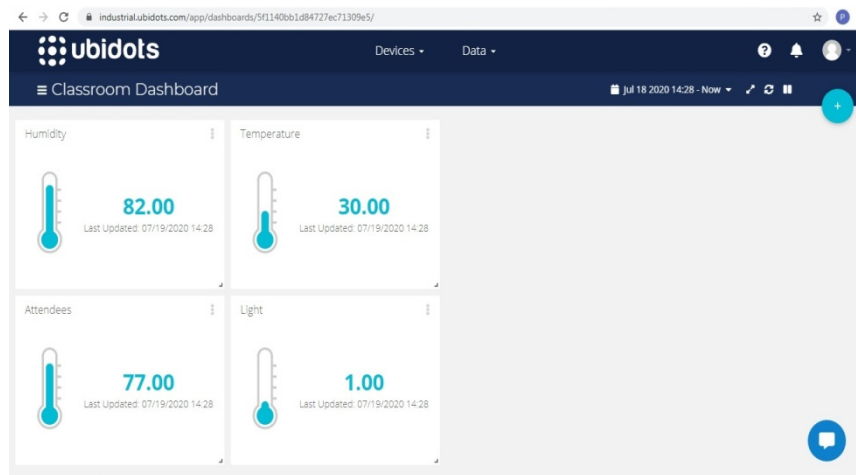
industrial.ubidots.com/app/dashboards/5f1140bb1d84727ec71309e5/

ubidots

Devices

Data

P

≡ Classroom Dashboard

Jul 18 2020 14:28 - Now

+

Humidity

82.00

Last Updated: 07/19/2020 14:28

Temperature

30.00

Last Updated: 07/19/2020 14:28

Attendees

77.00

Last Updated: 07/19/2020 14:28

Light

1.00

Last Updated: 07/19/2020 14:28